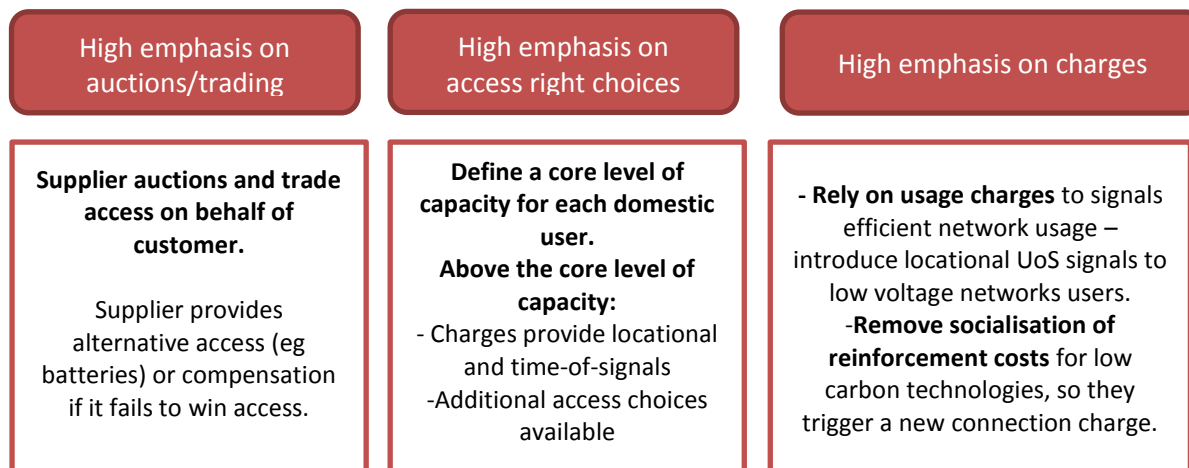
High emphasis on auctions/trading

High emphasis on access right choices

High emphasis on charges

**Supplier auctions and trade access on behalf of customer.**

Supplier provides alternative access (eg batteries) or compensation if it fails to win access.

**Define a core level of capacity for each domestic user.**
**Above the core level of capacity:**
- Charges provide locational and time-of-signals
-Additional access choices available

**- Rely on usage charges** to signals efficient network usage – introduce locational UoS signals to low voltage networks users.
-**Remove socialisation of reinforcement costs** for low carbon technologies, so they trigger a new connection charge.